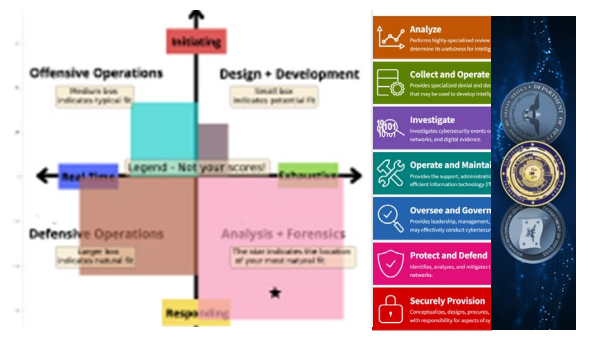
Initiating

Offensive Operations

Design + Development

Medium box indicates typical fit

Small box indicates potential fit

Real Time

Legend - Not your scores!

Exhaustive

Defensive Operations

Analysis + Forensics

Larger box indicates natural fit

The star indicates the location of your most natural fit

Responding

Analyze

Performs highly-specialized review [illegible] determine its usefulness for intellig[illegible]

Collect and Operate

Provides specialized denial and de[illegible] that may be used to develop intelli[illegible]

Investigate

Investigates cybersecurity events o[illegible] networks, and digital evidence.

Operate and Maintai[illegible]

Provides the support, administratio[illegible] efficient information technology (I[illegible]

Oversee and Govern

Provides leadership, management, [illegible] may effectively conduct cybersecur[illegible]

Protect and Defend

Identifies, analyzes, and mitigates t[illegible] networks.

Securely Provision

Conceptualizes, designs, procures, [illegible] with responsibility for aspects of sy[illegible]